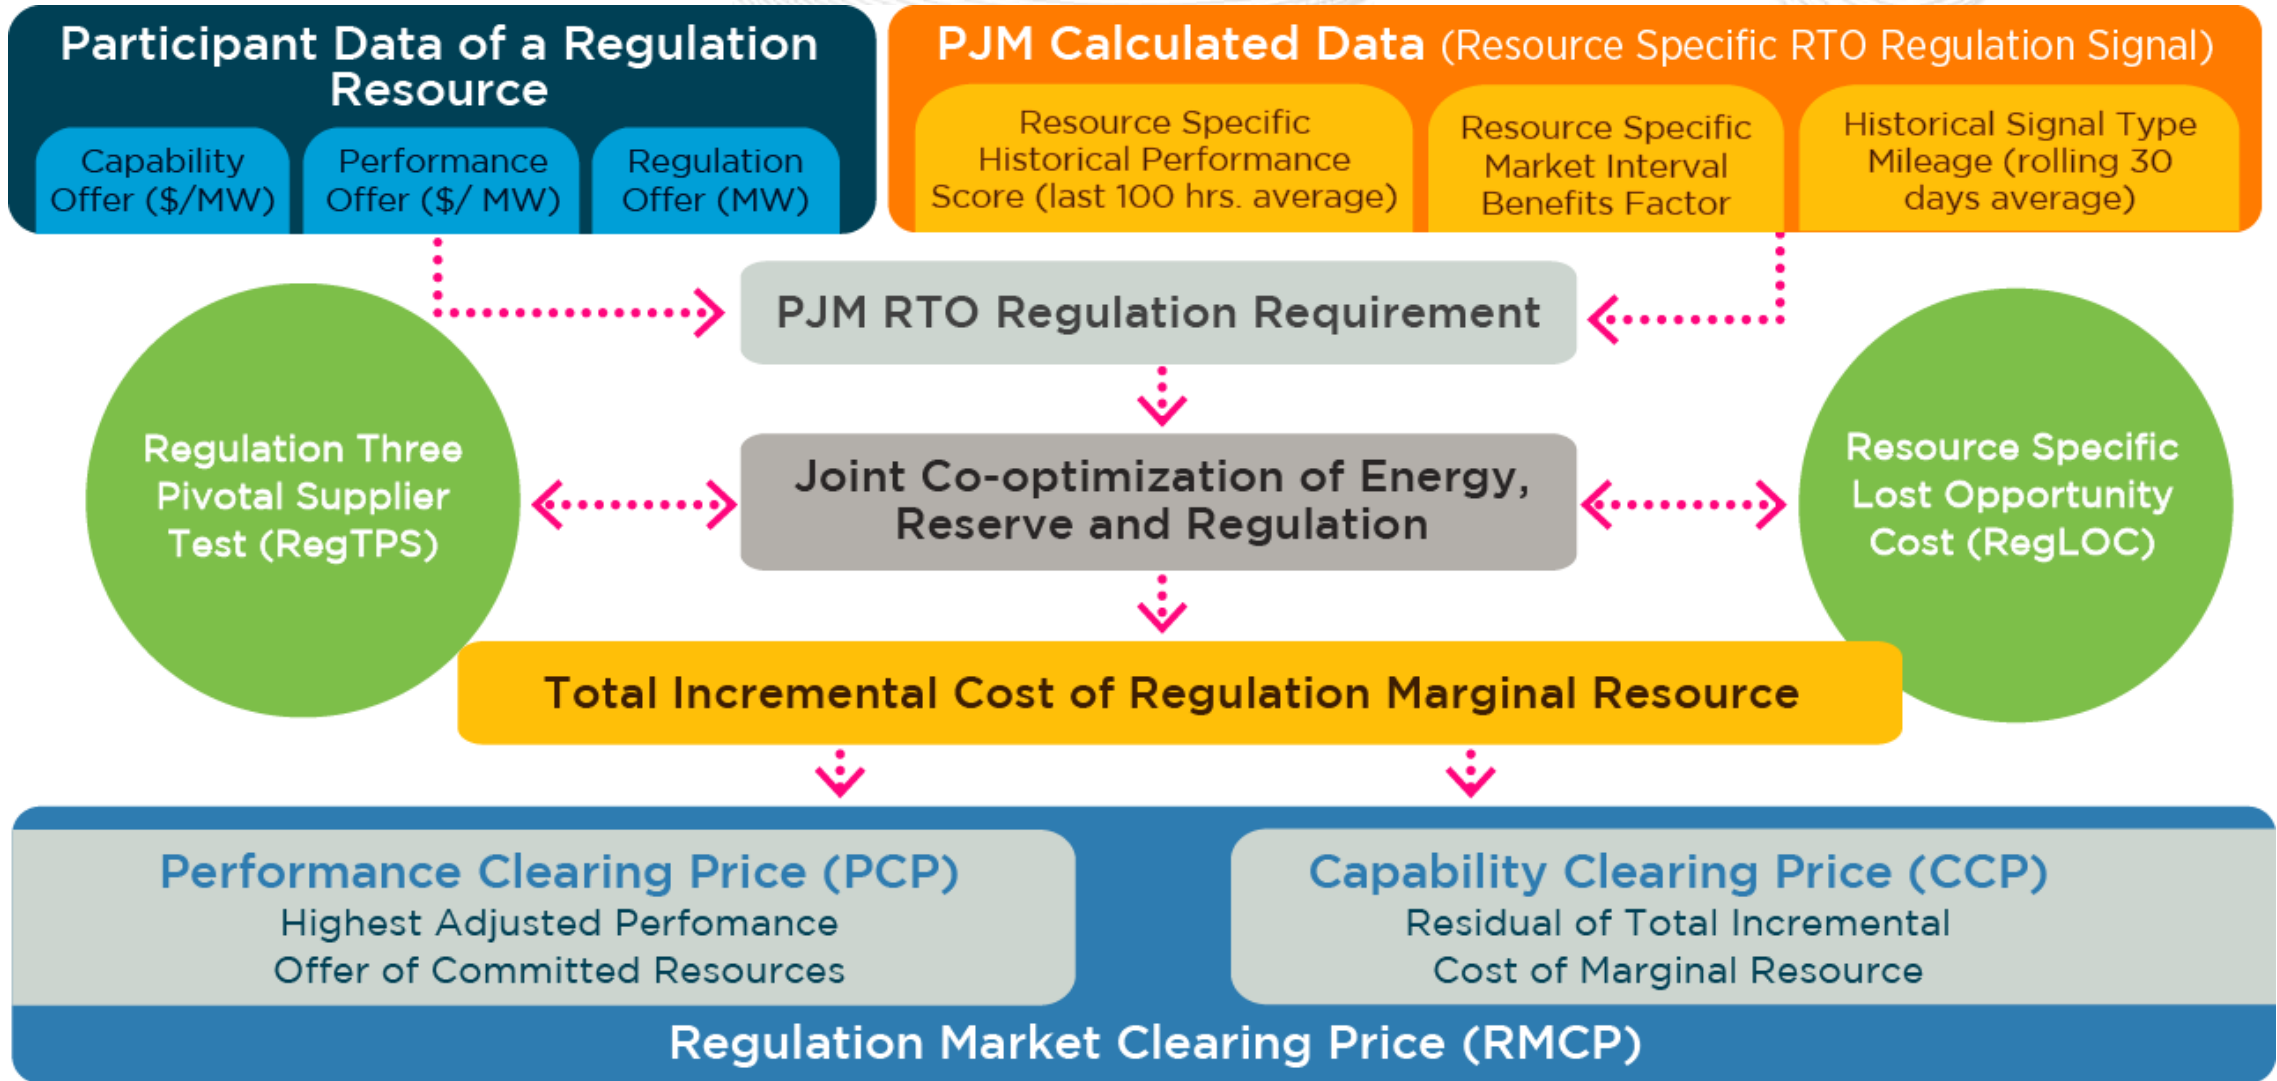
Participant Data of a Regulation Resource

Capability Offer ($/MW)

Performance Offer ($/ MW)

Regulation Offer (MW)

PJM Calculated Data (Resource Specific RTO Regulation Signal)

Resource Specific Historical Performance Score (last 100 hrs. average)

Resource Specific Market Interval Benefits Factor

Historical Signal Type Mileage (rolling 30 days average)

PJM RTO Regulation Requirement

Regulation Three Pivotal Supplier Test (RegTPS)

Joint Co-optimization of Energy, Reserve and Regulation

Resource Specific Lost Opportunity Cost (RegLOC)

Total Incremental Cost of Regulation Marginal Resource

Performance Clearing Price (PCP)
Highest Adjusted Perfomance Offer of Committed Resources

Capability Clearing Price (CCP)
Residual of Total Incremental Cost of Marginal Resource

Regulation Market Clearing Price (RMCP)